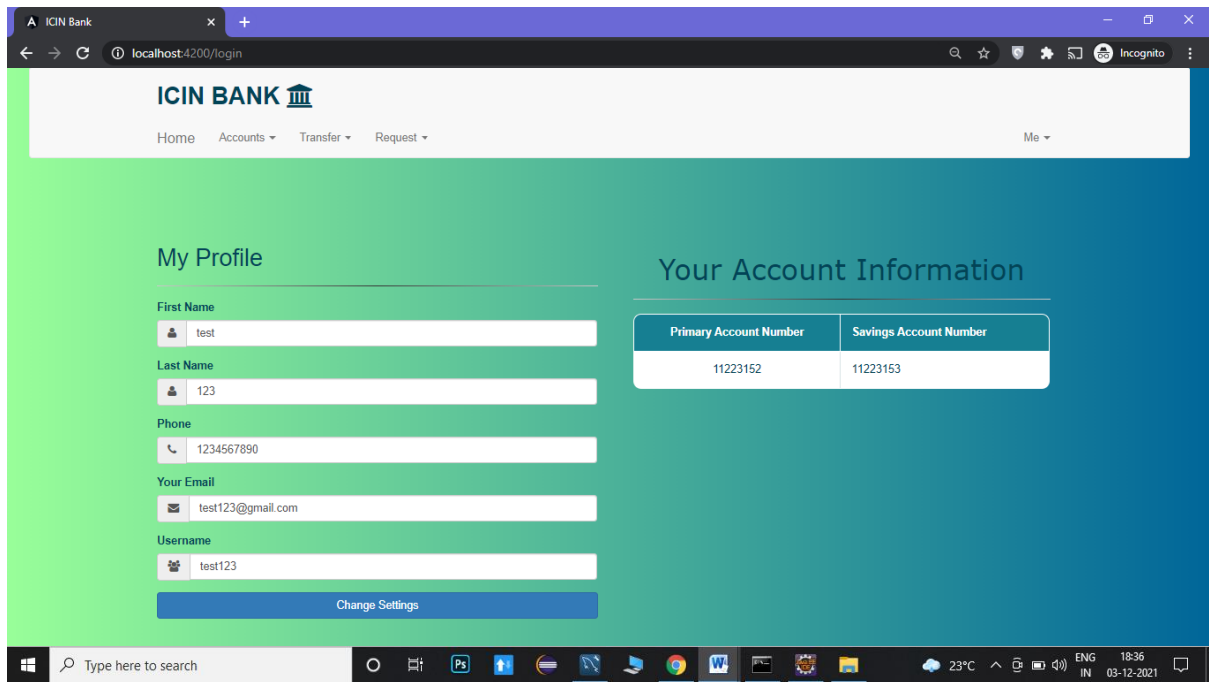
ICIN Bank
localhost:4200/login
Incognito

ICIN BANK

Home Accounts Transfer Request Me

My Profile

First Name
test
Last Name
123
Phone
1234567890
Your Email
test123@gmail.com
Username
test123
Change Settings

Your Account Information

| Primary Account Number | Savings Account Number |
|---|---|
| 11223152 | 11223153 |

Type here to search
23°C
ENG IN
18:36
03-12-2021